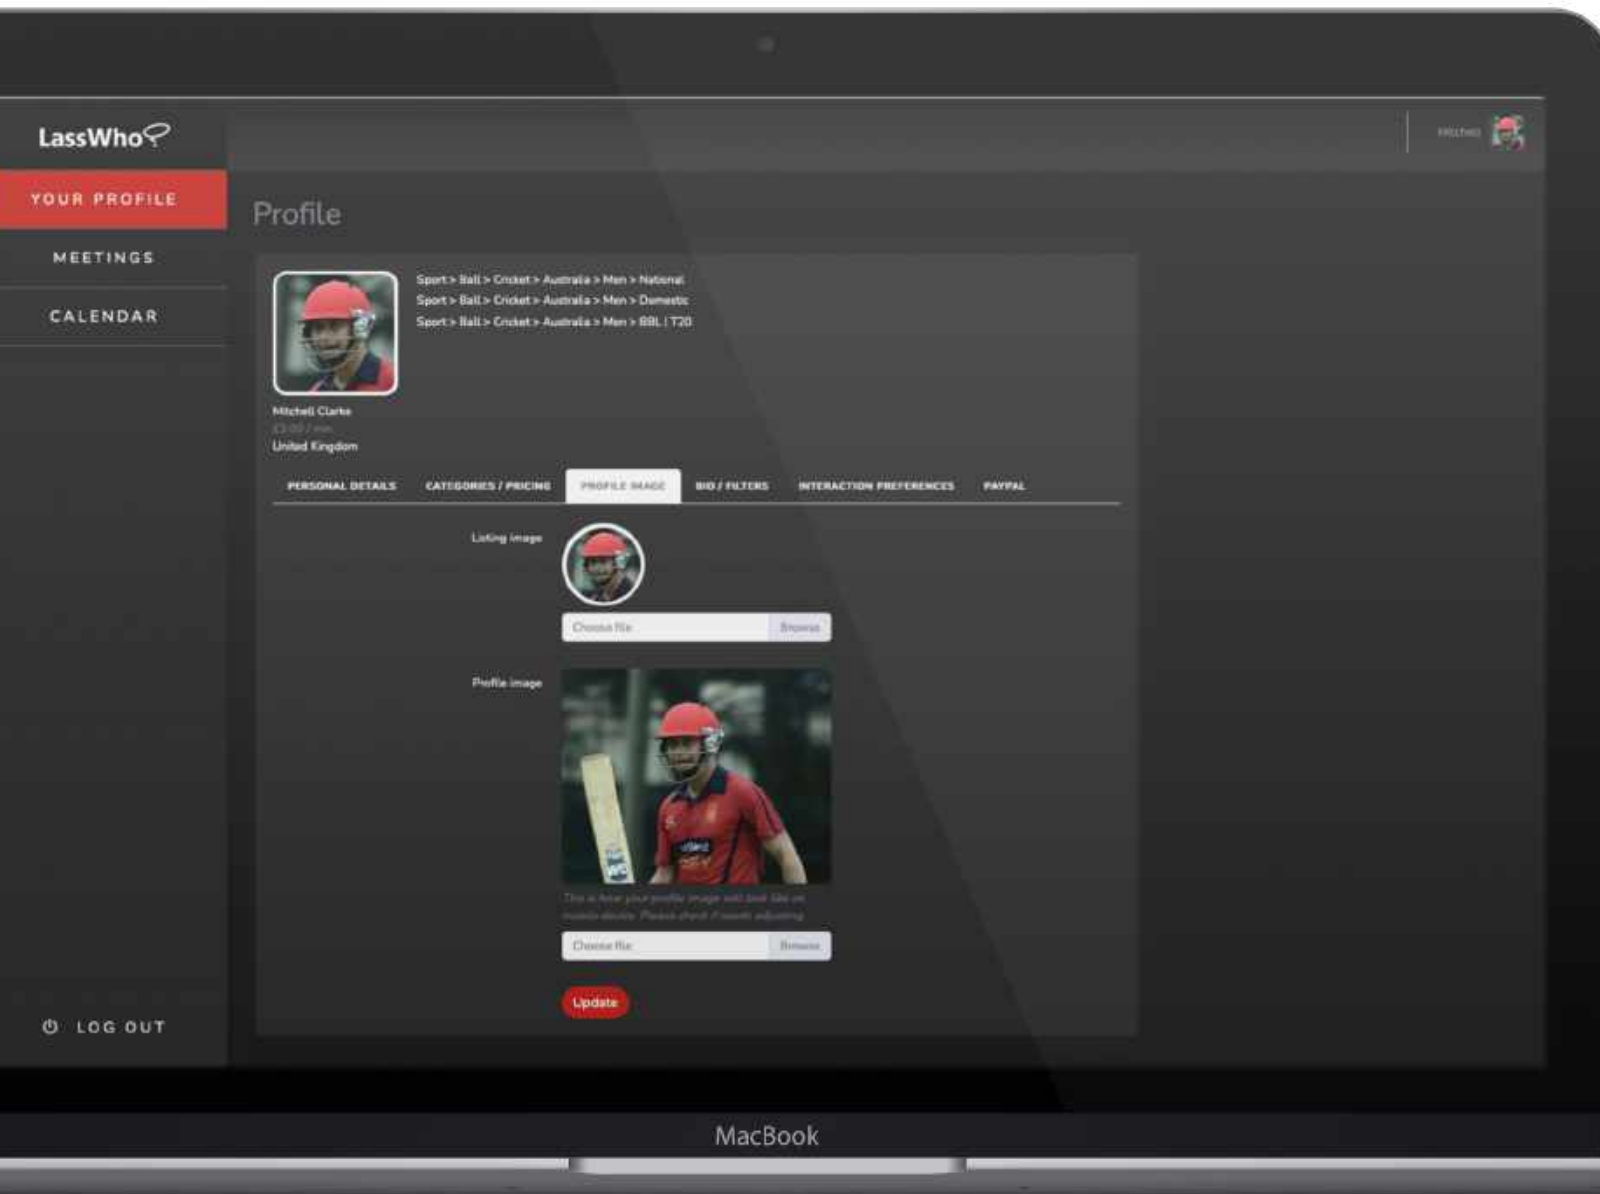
LassWho

YOUR PROFILE

MEETINGS

CALENDAR

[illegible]

Profile

Sport > Ball > Cricket > Australia > Men > National
Sport > Ball > Cricket > Australia > Men > Domestic
Sport > Ball > Cricket > Australia > Men > BBL | T20

Mitchell Clarke
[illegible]
United Kingdom

PERSONAL DETAILS | CATEGORIES / PRICING | PROFILE IMAGE | BIO / FILTERS | INTERACTION PREFERENCES | PAYPAL

Listing image

Choose file | Browse

Profile image

This is how your profile image will look like on mobile device. Please check if needs adjusting

Choose file | Browse

Update

LOG OUT

MacBook